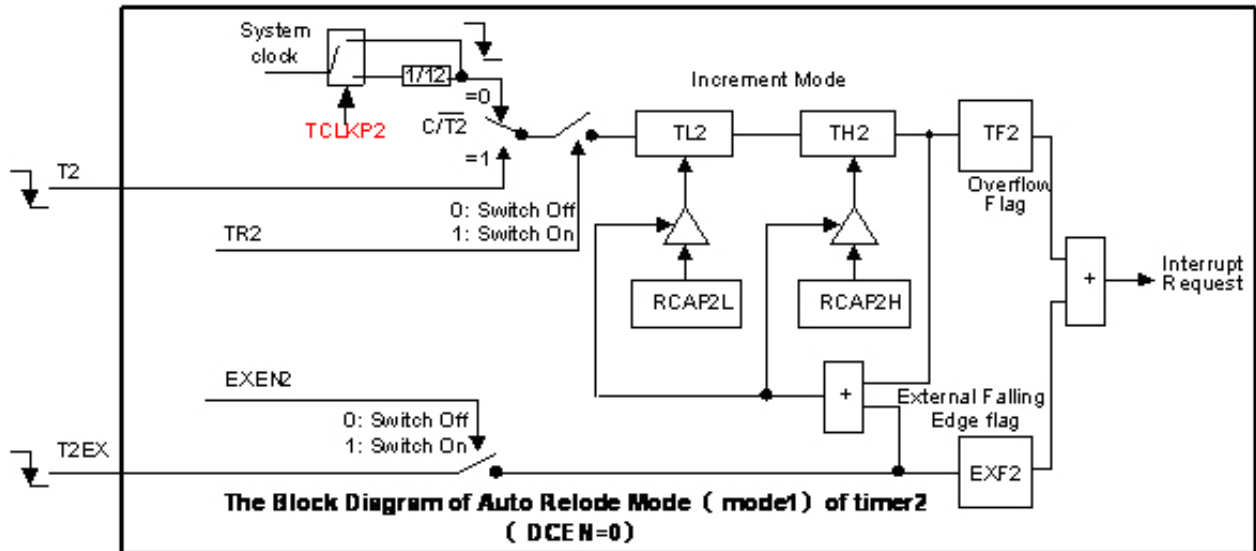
System clock

1/12

TCLKP2

=0

$C/\overline{T2}$

=1

T2

Increment Mode

TL2

TH2

TF2

Overflow Flag

0: Switch Off
1: Switch On

TR2

RCAP2L

RCAP2H

+

Interrupt Request

EXEN2

+

External Falling Edge flag

0: Switch Off
1: Switch On

T2EX

EXF2

The Block Diagram of Auto Relode Mode ( mode1) of timer2
( DCEN=0)